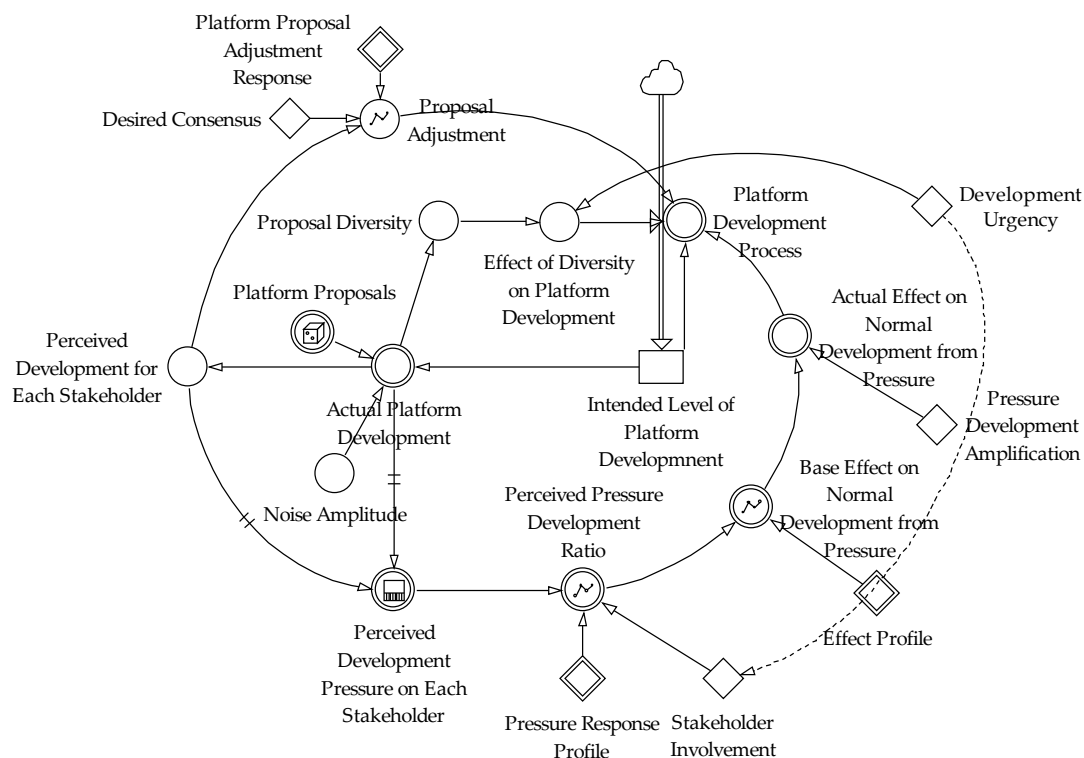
Platform Proposal Adjustment Response

Desired Consensus

Proposal Adjustment

Platform Development Process

Development Urgency

Proposal Diversity

Effect of Diversity on Platform Development

Platform Proposals

Perceived Development for Each Stakeholder

Actual Platform Development

Intended Level of Platform Developmnent

Actual Effect on Normal Development from Pressure

Pressure Development Amplification

Noise Amplitude

Perceived Pressure Development Ratio

Base Effect on Normal Development from Pressure

Effect Profile

Perceived Development Pressure on Each Stakeholder

Pressure Response Profile

Stakeholder Involvement